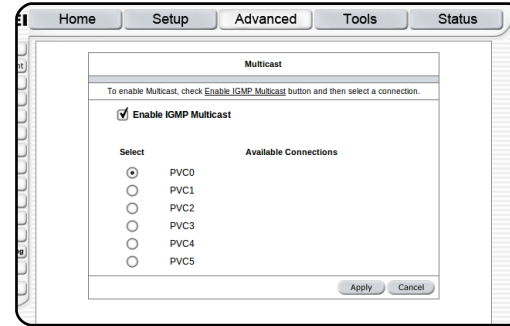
Home | Setup | Advanced | Tools | Status

Multicast

To enable Multicast, check Enable IGMP Multicast button and then select a connection.

Enable IGMP Multicast

| Select | Available Connections |
|---|---|
| ◉ | PVC0 |
| ○ | PVC1 |
| ○ | PVC2 |
| ○ | PVC3 |
| ○ | PVC4 |
| ○ | PVC5 |

Apply Cancel